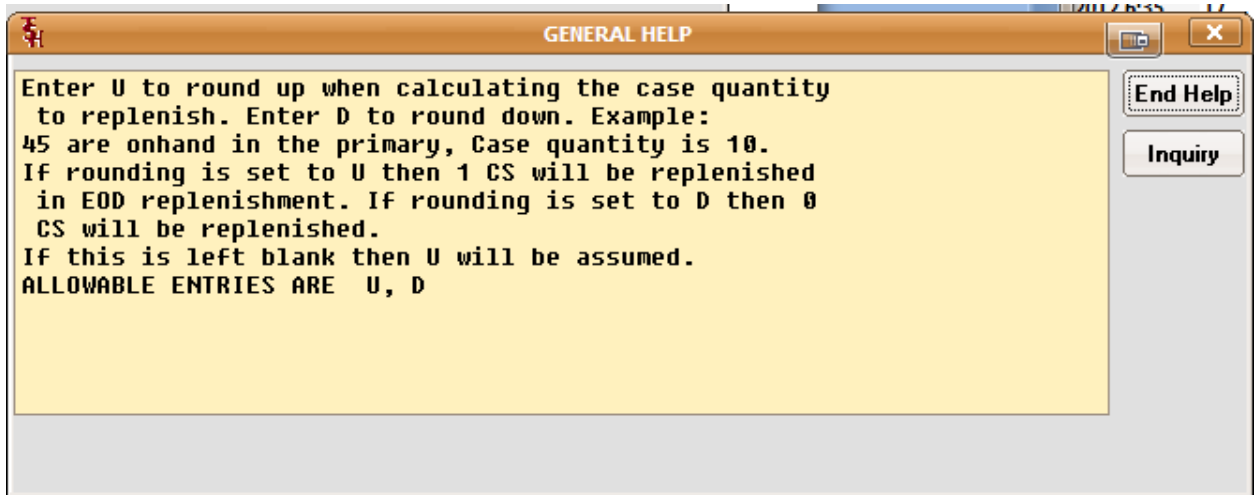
GENERAL HELP

Enter U to round up when calculating the case quantity to replenish. Enter D to round down. Example:
45 are onhand in the primary, Case quantity is 10.
If rounding is set to U then 1 CS will be replenished in EOD replenishment. If rounding is set to D then 0 CS will be replenished.
If this is left blank then U will be assumed.
ALLOWABLE ENTRIES ARE U, D

End Help

Inquiry